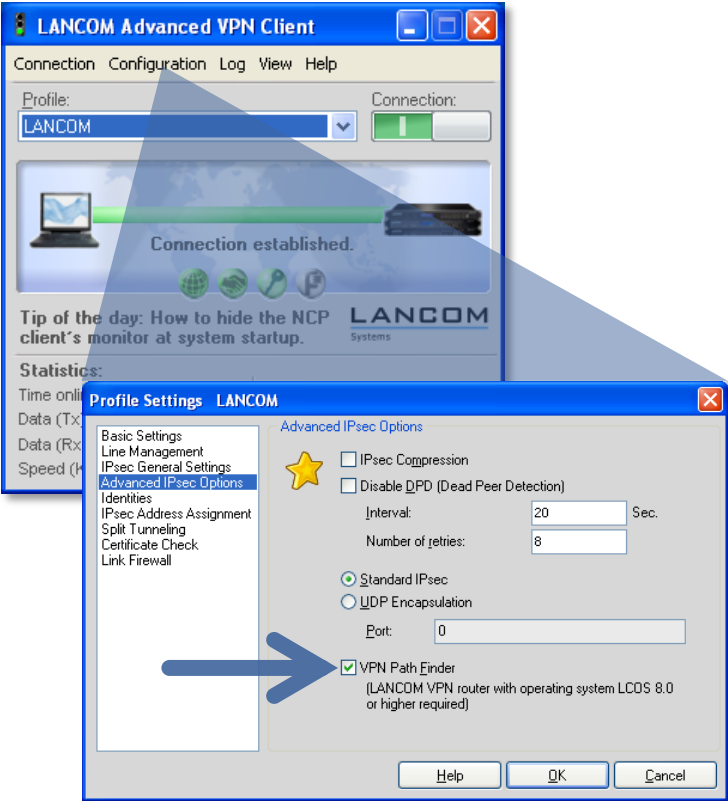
LANCOM Advanced VPN Client

Connection Configuration Log View Help

Profile:
LANCOM

Connection:

Connection established.

Tip of the day: How to hide the NCP client's monitor at system startup.

LANCOM Systems

Statistics:
Time onli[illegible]
Data (Tx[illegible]
Data (Rx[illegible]
Speed (K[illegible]

Profile Settings LANCOM

Basic Settings
Line Management
IPsec General Settings
Advanced IPsec Options
Identities
IPsec Address Assignment
Split Tunneling
Certificate Check
Link Firewall

Advanced IPsec Options

IPsec Compression
Disable DPD (Dead Peer Detection)
Interval: 20 Sec.
Number of retries: 8

Standard IPsec
UDP Encapsulation
Port: 0

VPN Path Finder
(LANCOM VPN router with operating system LCOS 8.0 or higher required)

Help OK Cancel